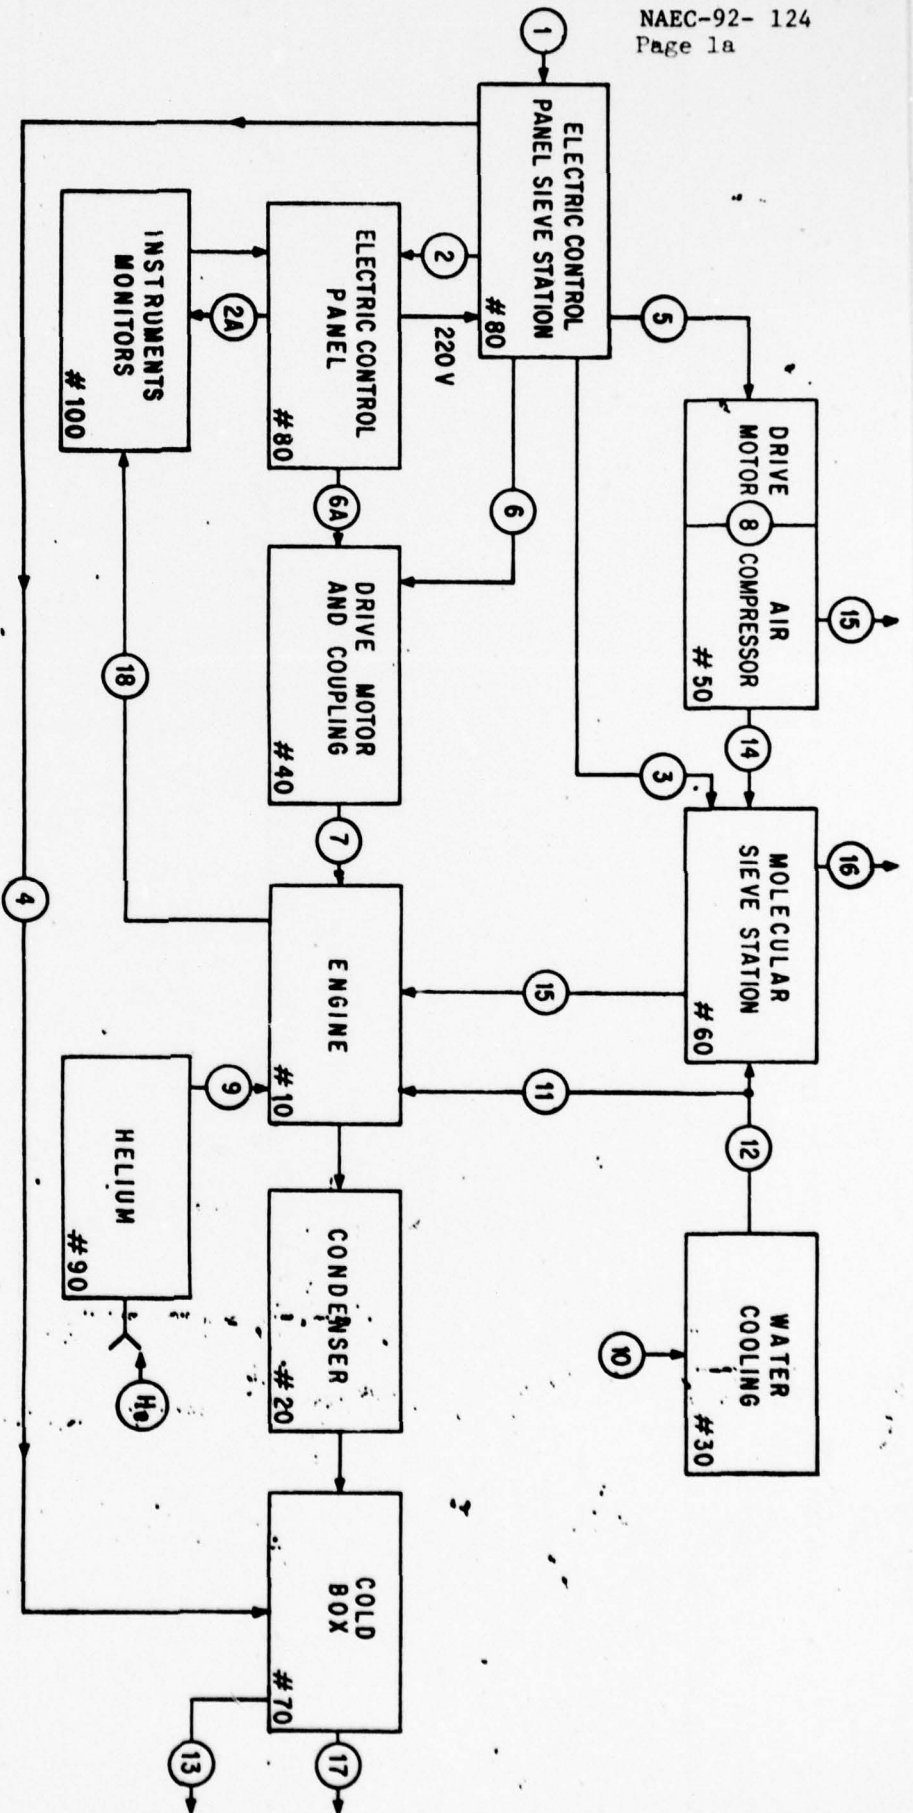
NAEC-92- 124
Page 1a

1

ELECTRIC CONTROL PANEL SIEVE STATION #80

2

220 V

5

ELECTRIC CONTROL PANEL #80

2A

INSTRUMENTS MONITORS #100

6

6A

DRIVE MOTOR

8

AIR COMPRESSOR #50

15

14

3

DRIVE MOTOR AND COUPLING #40

18

7

MOLECULAR SIEVE STATION #60

16

4

ENGINE #10

15

11

12

9

HELIUM #90

CONDENSER #20

WATER COOLING #30

10

He

COLD BOX #70

13

17